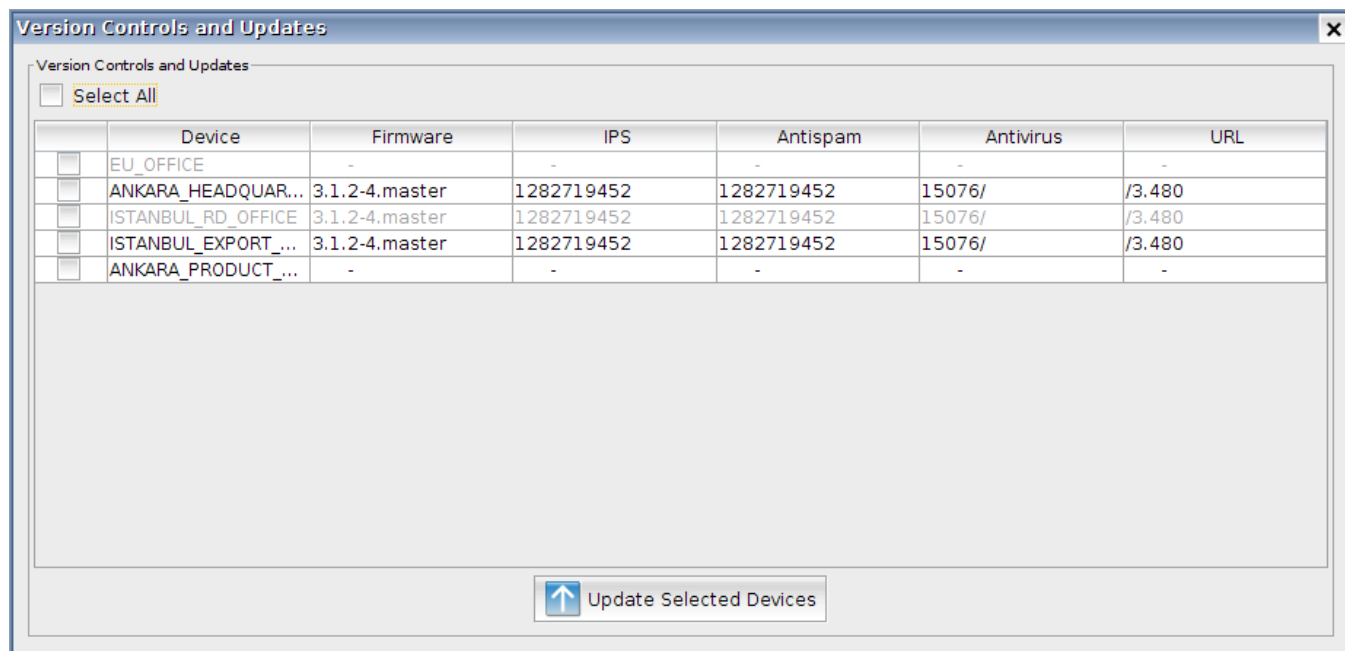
Version Controls and Updates

Version Controls and Updates

Select All

| | Device | Firmware | IPS | Antispam | Antivirus | URL |
|---|---|---|---|---|---|---|
| | EU_OFFICE | - | - | - | - | - |
| | ANKARA_HEADQUAR... | 3.1.2-4.master | 1282719452 | 1282719452 | 15076/ | /3.480 |
| | ISTANBUL_RD_OFFICE | 3.1.2-4.master | 1282719452 | 1282719452 | 15076/ | /3.480 |
| | ISTANBUL_EXPORT_... | 3.1.2-4.master | 1282719452 | 1282719452 | 15076/ | /3.480 |
| | ANKARA_PRODUCT_... | - | - | - | - | - |

Update Selected Devices